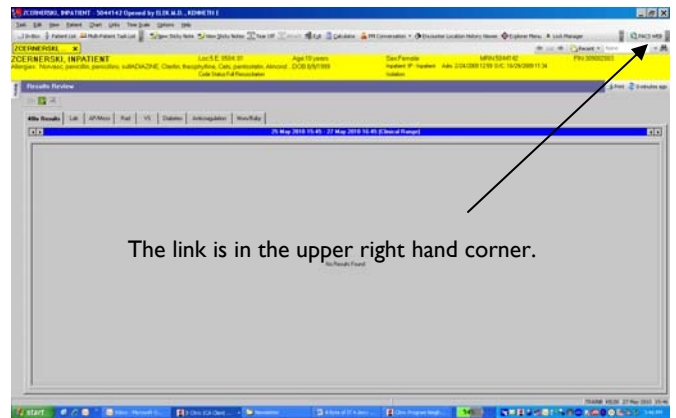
ZCERNERSKI, INPATIENT - 5044142 Opened by ELIK M.D., KENNETH E

Task Edit View Patient Chart Links Time Scale Options Help

ZCERNERSKI, INPATIENT

Allergies: Novasc, penicillin, penicillins, sulfADIAZINE, Claritin, Ibuprofen, Cats, pentostatin, Almond

Loc:5 E; 5504; 01

DOB:8/8/1999

Code Status:Full Resuscitation

Age:10 years

Sex:Female

MRN:5044142

FIN:309002003

Results Review

48hr Results | Lab | AP/Micro | Rad | VS | Diabetes | Anticoagulation | Mom/Baby

25 May 2010 15:45 - 27 May 2010 15:45 (Clinical Range)

The link is in the upper right hand corner.

No Results Found

start